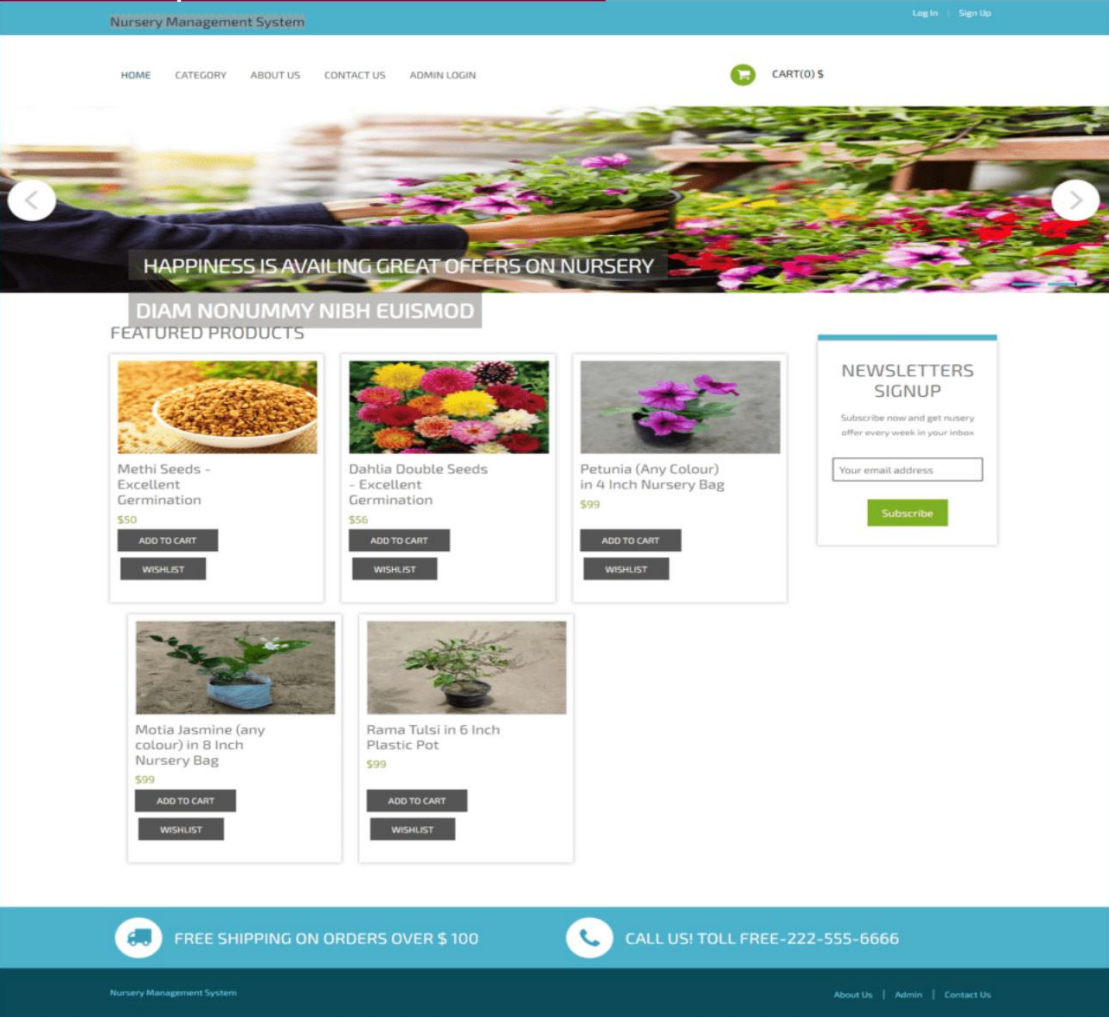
Nursery Management System

Log In | Sign Up

HOME CATEGORY ABOUT US CONTACT US ADMIN LOGIN

CART(0) $

HAPPINESS IS AVAILING GREAT OFFERS ON NURSERY

DIAM NONUMMY NIBH EUISMOD

FEATURED PRODUCTS

Methi Seeds - Excellent Germination
$50
ADD TO CART
WISHLIST

Dahlia Double Seeds - Excellent Germination
$56
ADD TO CART
WISHLIST

Petunia (Any Colour) in 4 Inch Nursery Bag
$99
ADD TO CART
WISHLIST

Motia Jasmine (any colour) in 8 Inch Nursery Bag
$99
ADD TO CART
WISHLIST

Rama Tulsi in 6 Inch Plastic Pot
$99
ADD TO CART
WISHLIST

NEWSLETTERS SIGNUP

Subscribe now and get nusery offer every week in your inbox

Your email address

Subscribe

FREE SHIPPING ON ORDERS OVER $ 100

CALL US! TOLL FREE-222-555-6666

Nursery Management System

About Us | Admin | Contact Us